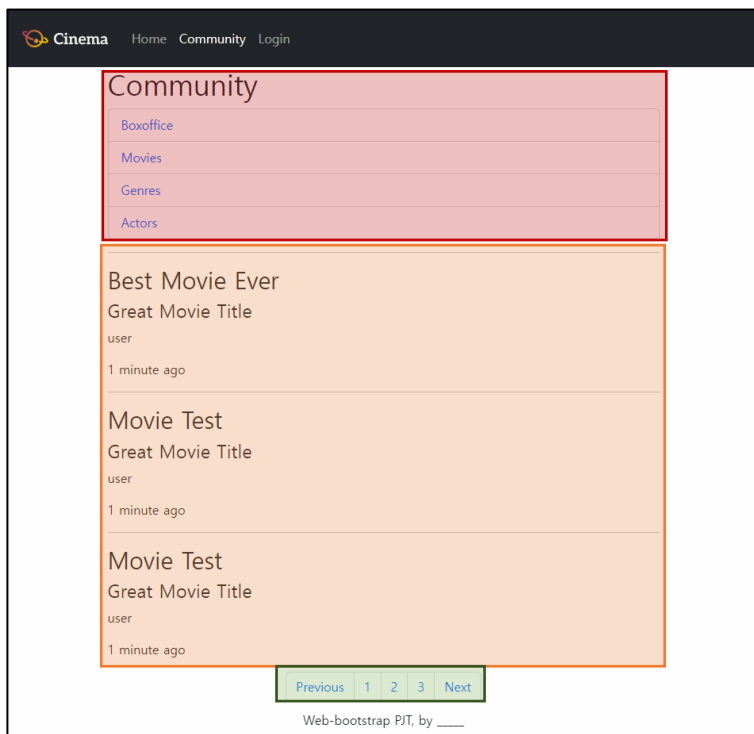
Cinema Home Community Login

Community

Boxoffice

Movies

Genres

Actors

Best Movie Ever

Great Movie Title

user

1 minute ago

Movie Test

Great Movie Title

user

1 minute ago

Movie Test

Great Movie Title

user

1 minute ago

Previous 1 2 3 Next

Web-bootstrap PJT, by _____